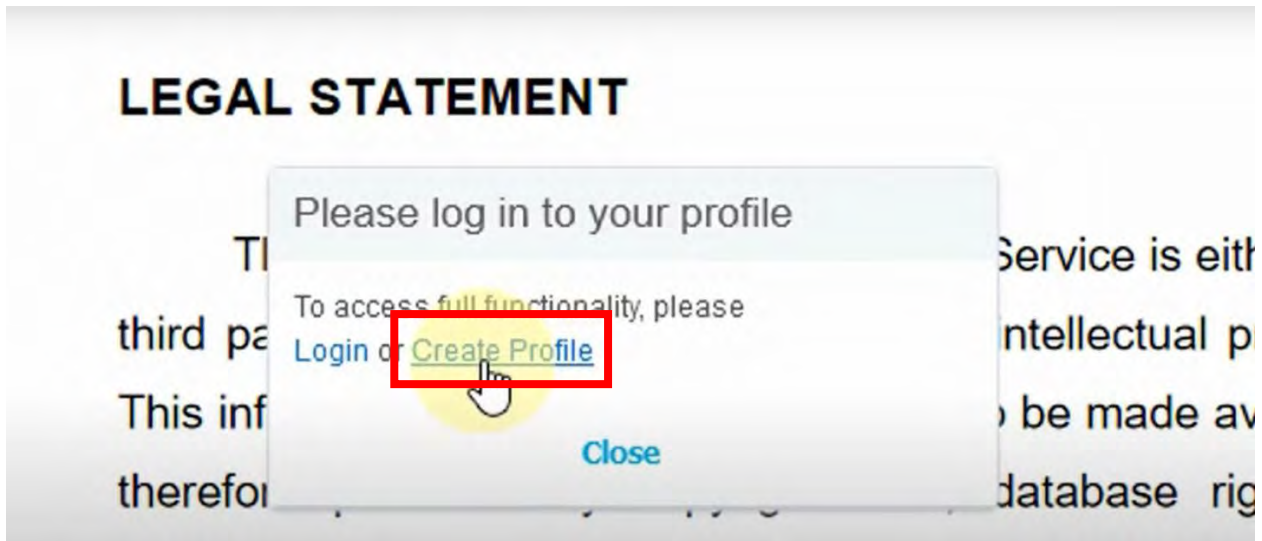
LEGAL STATEMENT

Tl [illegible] Service is eith
third pa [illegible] intellectual pi
This inf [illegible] be made av
therefor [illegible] database rig

Please log in to your profile

To access full functionality, please
Login or Create Profile

Close